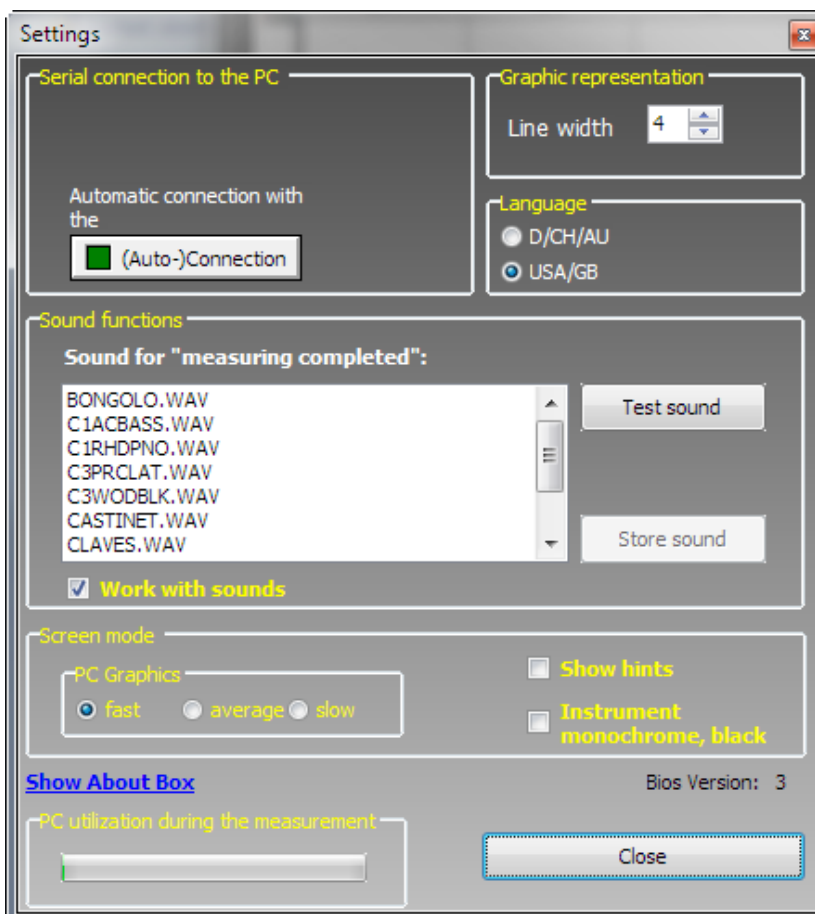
Settings

Serial connection to the PC

Automatic connection with the

(Auto-)Connection

Graphic representation

Line width 4

Language

D/CH/AU

USA/GB

Sound functions

Sound for "measuring completed":

BONGOLO.WAV
C1ACBASS.WAV
C1RHDPNO.WAV
C3PRCLAT.WAV
C3WODBLK.WAV
CASTINET.WAV
CLAVES.WAV

Test sound

Store sound

Work with sounds

Screen mode

PC Graphics

fast average slow

Show hints

Instrument monochrome, black

Show About Box

Bios Version: 3

PC utilization during the measurement

Close